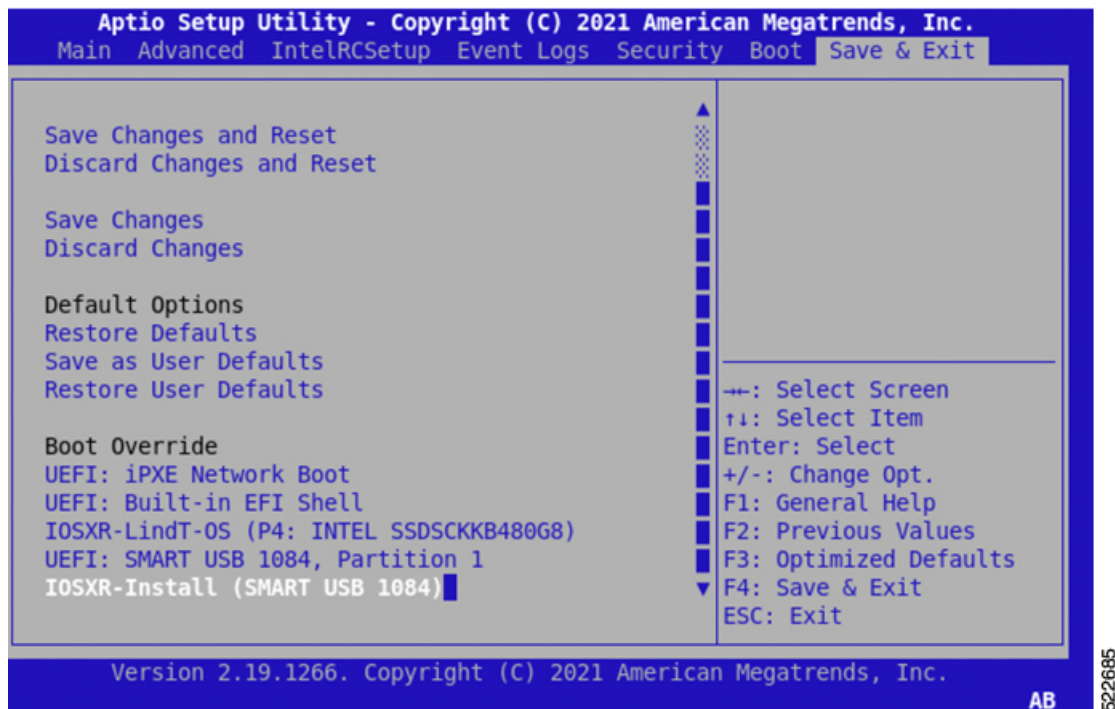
Aptio Setup Utility - Copyright (C) 2021 American Megatrends, Inc.
Main Advanced IntelRCSetup Event Logs Security Boot Save & Exit

Save Changes and Reset
Discard Changes and Reset

Save Changes
Discard Changes

Default Options
Restore Defaults
Save as User Defaults
Restore User Defaults

Boot Override
UEFI: iPXE Network Boot
UEFI: Built-in EFI Shell
IOSXR-LindT-OS (P4: INTEL SSDSCKKB480G8)
UEFI: SMART USB 1084, Partition 1
IOSXR-Install (SMART USB 1084)

→←: Select Screen
↑↓: Select Item
Enter: Select
+/-: Change Opt.
F1: General Help
F2: Previous Values
F3: Optimized Defaults
F4: Save & Exit
ESC: Exit

Version 2.19.1266. Copyright (C) 2021 American Megatrends, Inc.
AB

522685